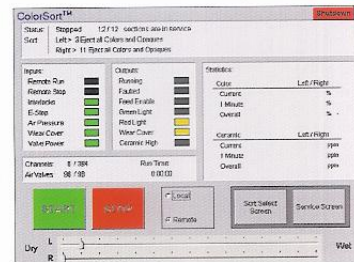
ColorSort™

Shutdown

Status: Stopped 12 / 12 sections are in service
Sort: Left > 3 Eject all Colors and Opaques
Right > 11 Eject all Colors and Opaques

Inputs:
Remote Run
Remote Stop
Interlocks
E-Stop
Air Pressure
Wear Cover
Valve Power

Outputs:
Running
Faulted
Feed Enable
Green Light
Red Light
Wear Cover
Ceramic High

Statistics:

| Color | Left / Right |
|---|---|
| Current | % |
| 1 Minute | % |
| Overall | % |

| Ceramic | Left / Right |
|---|---|
| Current | ppm |
| 1 Minute | ppm |
| Overall | ppm |

Channels: 0 / 384
Air Valves: 96 / 96

Run Time: 0:00:00

START

STOP

Local

Remote

Sort Select Screen

Service Screen

Dry

L

R

Wet